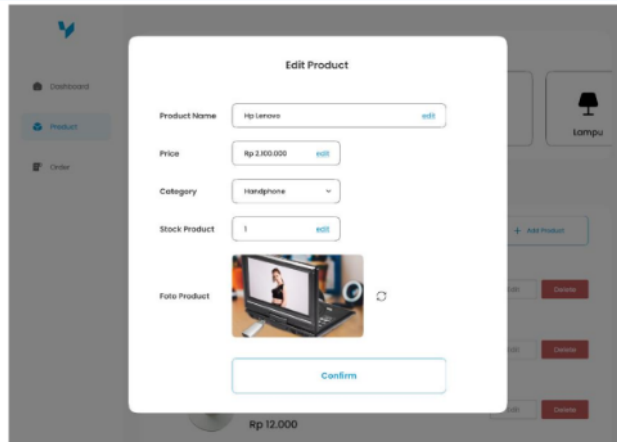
Dashboard
Product
Order

Edit Product

Product Name
Hp Lenovo
edit

Price
Rp 2.100.000
edit

Category
Handphone

Stock Product
1
edit

Foto Product

Confirm

Lampu

+ Add Product

Edit
Delete
Edit
Delete
Edit
Delete

Rp 12.000